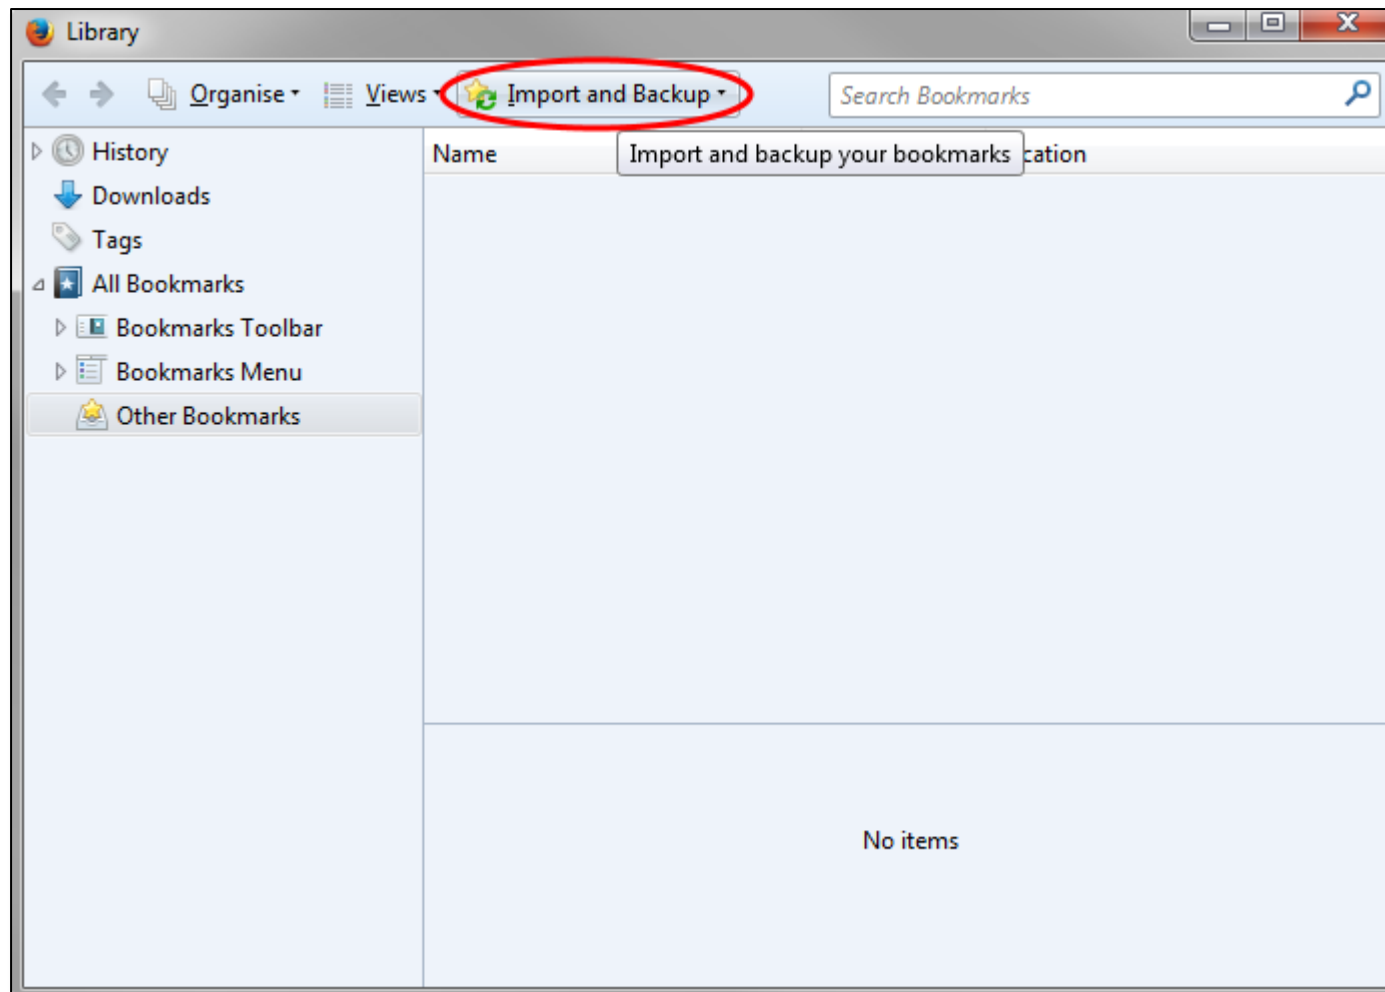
Library

Organise Views Import and Backup

Search Bookmarks

History
Downloads
Tags
All Bookmarks
Bookmarks Toolbar
Bookmarks Menu
Other Bookmarks

Name

Import and backup your bookmarks

cation

No items